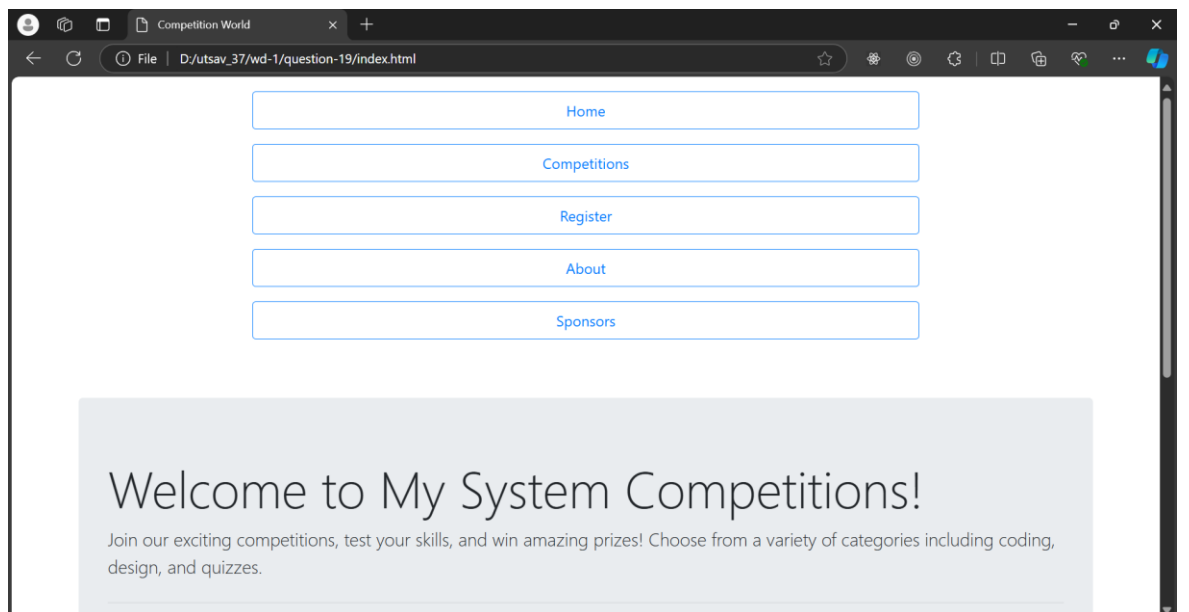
Competition World

File | D:/utsav_37/wd-1/question-19/index.html

Home

Competitions

Register

About

Sponsors

Welcome to My System Competitions!

Join our exciting competitions, test your skills, and win amazing prizes! Choose from a variety of categories including coding, design, and quizzes.